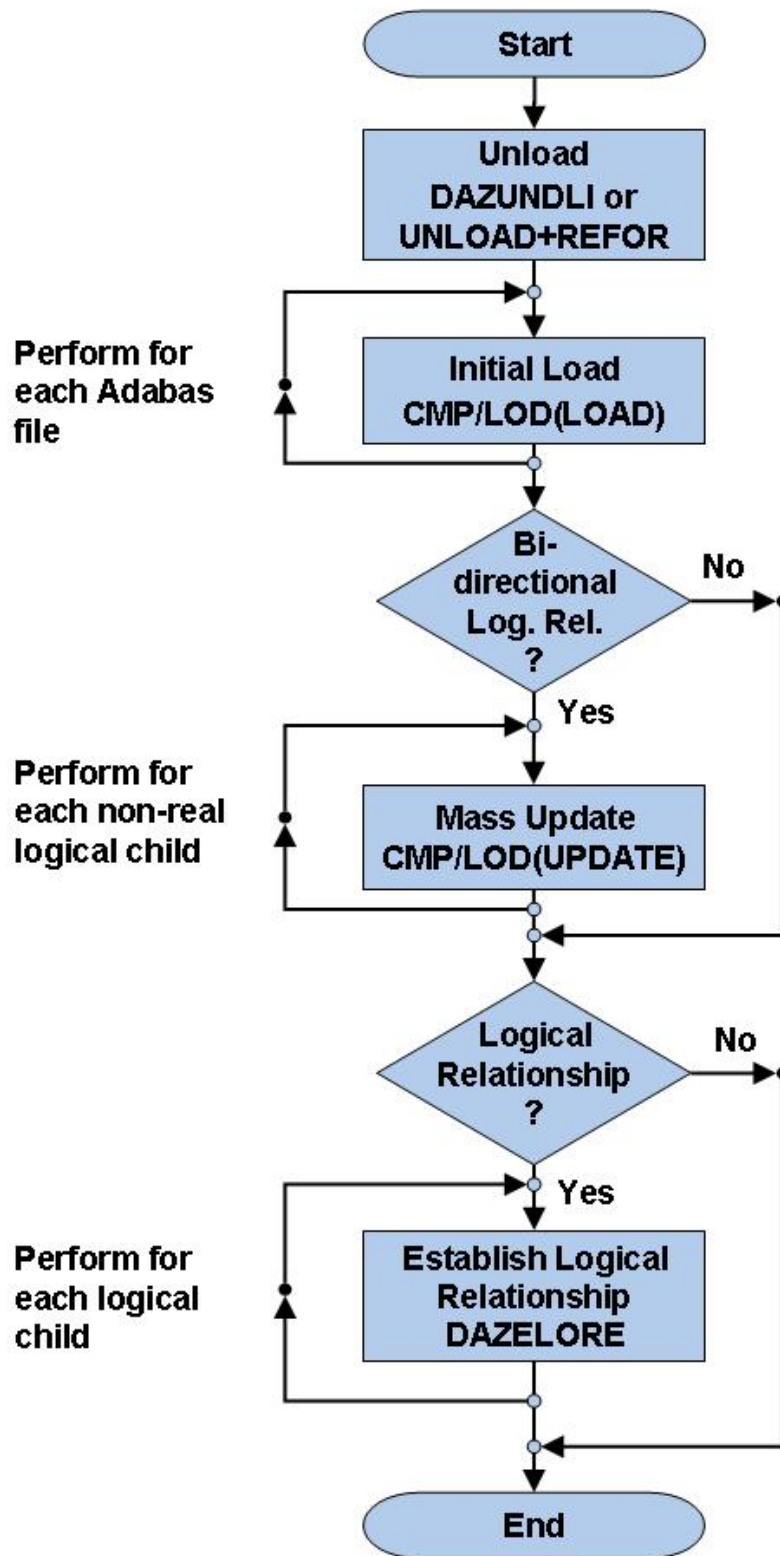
Start

Unload
DAZUNDLI or
UNLOAD+REFOR

Perform for each Adabas file

Initial Load
CMP/LOD(LOAD)

Bi-directional Log. Rel. ?

No

Yes

Perform for each non-real logical child

Mass Update
CMP/LOD(UPDATE)

Logical Relationship ?

No

Yes

Perform for each logical child

Establish Logical Relationship
DAZELORE

End